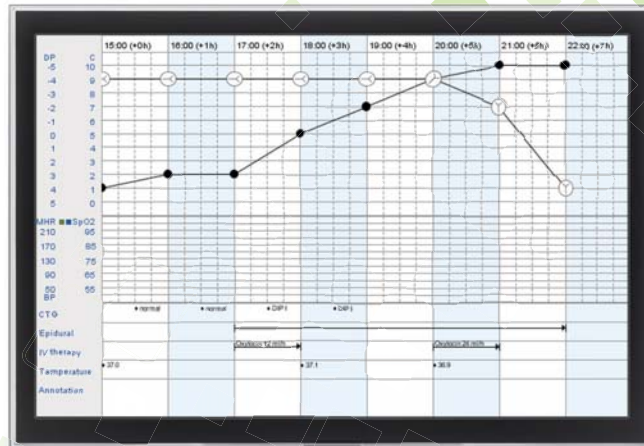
15:00 (+0h) 16:00 (+1h) 17:00 (+2h) 18:00 (+3h) 19:00 (+4h) 20:00 (+5h) 21:00 (+6h) 22:00 (+7h)

BP C
-5 10
-4 9
-3 8
-2 7
-1 6
0 5
1 4
2 3
3 2
4 1
5 0

MHR SpO2
210 95
170 85
130 75
90 65
50 55
BP

CTG • normal • normal • DIP I • DIP I
Epidural
IV therapy Oxytocin 12 ml/h Oxytocin 26 ml/h
Temperature • 37.0 • 37.1 • 36.9
Annotation